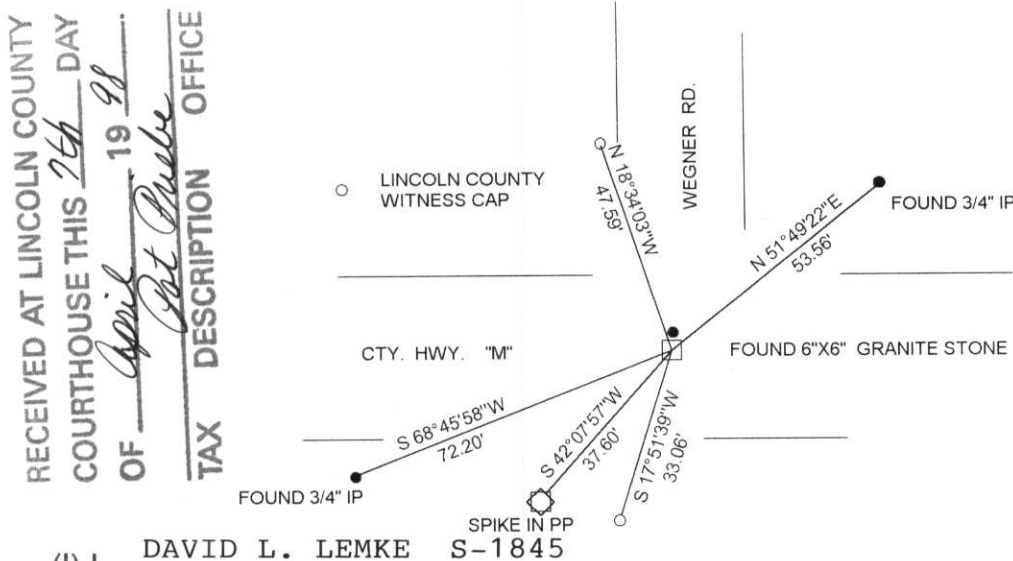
RECEIVED AT LINCOLN COUNTY COURTHOUSE THIS 7th DAY OF April 19 98 Pat Priebe TAX DESCRIPTION OFFICE

WEGNER RD.

LINCOLN COUNTY WITNESS CAP

N 18°34'03"W 47.59'

FOUND 3/4" IP

N 51°49'22"E 53.56'

CTY. HWY. "M"

FOUND 6"X6" GRANITE STONE

S 68°45'58"W 72.20'

S 42°07'57"W 37.60'

S 17°51'39"W 33.06'

FOUND 3/4" IP

SPIKE IN PP

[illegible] DAVID L. LEMKE S-1845